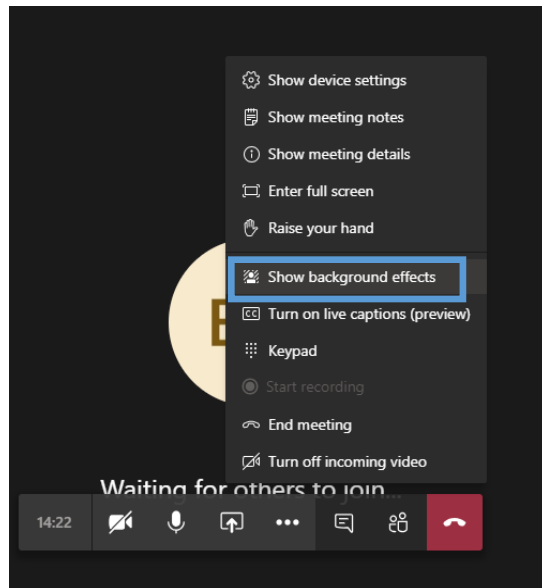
Show device settings
Show meeting notes
Show meeting details
Enter full screen
Raise your hand
Show background effects
Turn on live captions (preview)
Keypad
Start recording
End meeting
Turn off incoming video

Waiting for others to join...

14:22